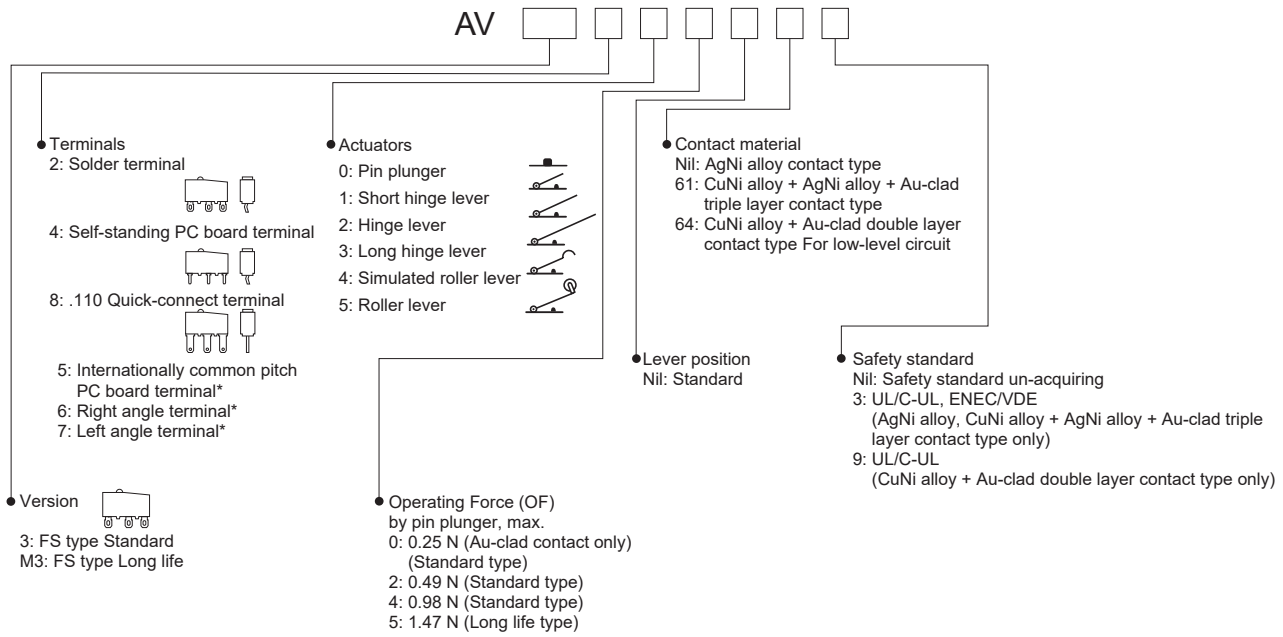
AV

Terminals
2: Solder terminal
4: Self-standing PC board terminal
8: .110 Quick-connect terminal
5: Internationally common pitch PC board terminal*
6: Right angle terminal*
7: Left angle terminal*

Actuators
0: Pin plunger
1: Short hinge lever
2: Hinge lever
3: Long hinge lever
4: Simulated roller lever
5: Roller lever

Contact material
Nil: AgNi alloy contact type
61: CuNi alloy + AgNi alloy + Au-clad triple layer contact type
64: CuNi alloy + Au-clad double layer contact type For low-level circuit

Lever position
Nil: Standard

Safety standard
Nil: Safety standard un-acquiring
3: UL/C-UL, ENEC/VDE (AgNi alloy, CuNi alloy + AgNi alloy + Au-clad triple layer contact type only)
9: UL/C-UL (CuNi alloy + Au-clad double layer contact type only)

Version
3: FS type Standard
M3: FS type Long life

Operating Force (OF) by pin plunger, max.
0: 0.25 N (Au-clad contact only) (Standard type)
2: 0.49 N (Standard type)
4: 0.98 N (Standard type)
5: 1.47 N (Long life type)